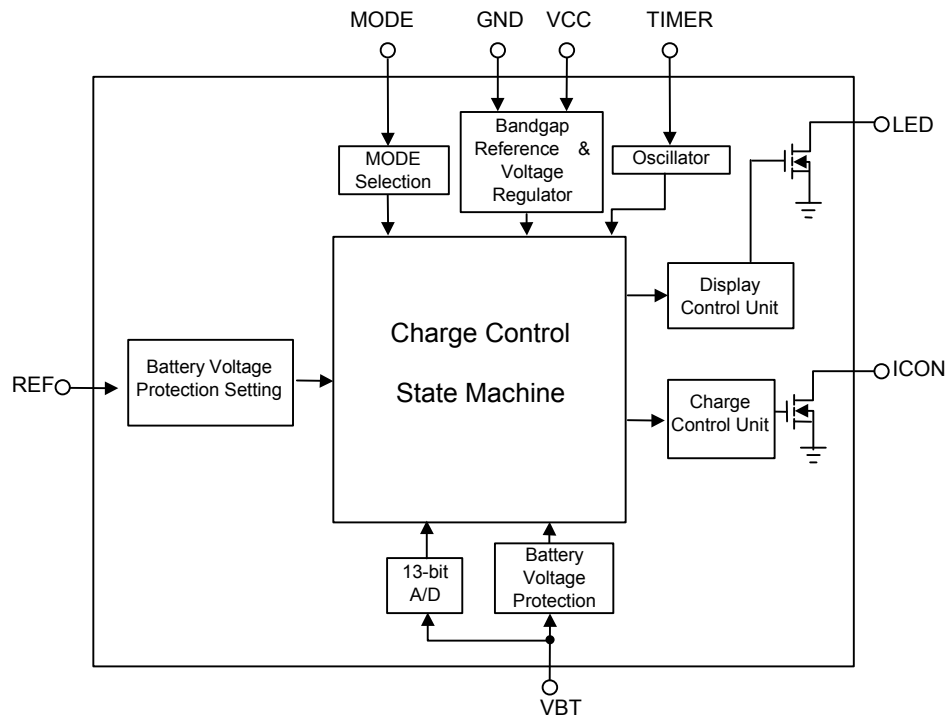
MODE
GND
VCC
TIMER

MODE Selection

Bandgap Reference & Voltage Regulator

Oscillator

LED

Display Control Unit

Charge Control

State Machine

REF

Battery Voltage Protection Setting

ICON

Charge Control Unit

13-bit A/D

Battery Voltage Protection

VBT